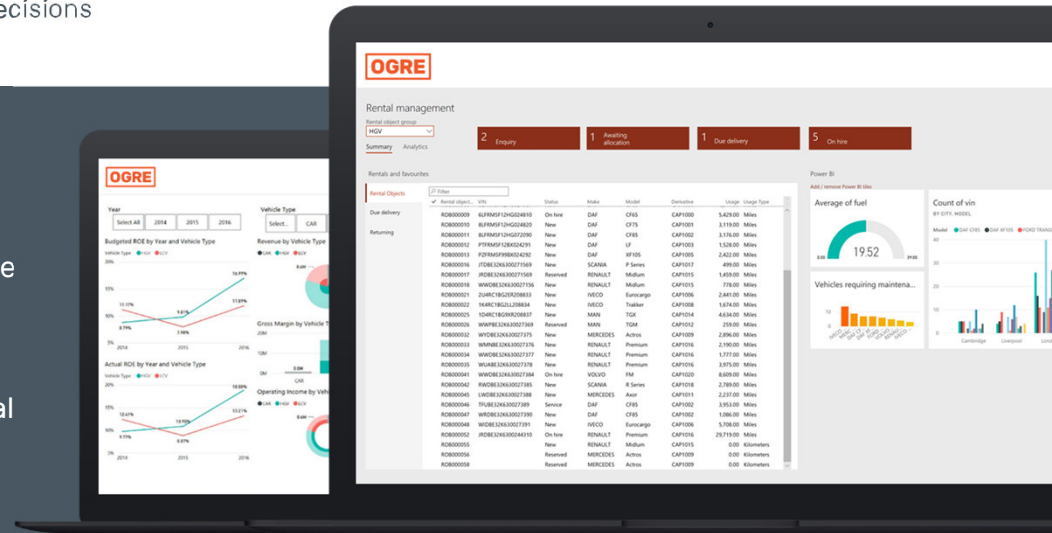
ecisions

e

al

OGRE

Year

Select All 2014 2015 2016

Vehicle Type

Select... CAR

Budgeted ROE by Year and Vehicle Type

Revenue by Vehicle Type

Gross Margin by Vehicle T

Actual ROE by Year and Vehicle Type

Operating Income by Vehi

OGRE

Rental management

Rental object group

HGV

Summary Analytics

2 Enquiry

1 Awaiting allocation

1 Due delivery

5 On hire

Rentals and favourites

Rental Objects

Due delivery

Returning

Filter

| Rental object | VIN | Status | Make | Model | Derivative | Usage | Usage Type |
|---|---|---|---|---|---|---|---|
| ROB000009 | 6LFRMSF12HG024810 | On hire | DAF | CF65 | CAP1000 | 5,429.00 | Miles |
| ROB000010 | 8LFRMSF12HG024820 | New | DAF | CF75 | CAP1001 | 3,119.00 | Miles |
| ROB000011 | 8LFRMSF12HG072090 | New | DAF | CF65 | CAP1002 | 3,176.00 | Miles |
| ROB000012 | PTFRMSF12BK024291 | New | DAF | LF | CAP1003 | 1,528.00 | Miles |
| ROB000015 | PZFRMSF98BK024292 | New | DAF | XF105 | CAP1005 | 2,422.00 | Miles |
| ROB000016 | JTDBE32K630027569 | New | SCANIA | P Series | CAP1017 | 499.00 | Miles |
| ROB000017 | JRDBE32K630027569 | Reserved | RENAULT | Midlum | CAP1015 | 1,459.00 | Miles |
| ROB000018 | WWDBE32K630027156 | New | RENAULT | Midlum | CAP1015 | 778.00 | Miles |
| ROB000021 | 2U4RC1BG2ER208833 | New | IVECO | Eurocargo | CAP1006 | 2,441.00 | Miles |
| ROB000022 | 1K4RC1BG2LL208834 | New | IVECO | Trakker | CAP1008 | 1,674.00 | Miles |
| ROB000025 | 1D4RC1BG9KR208837 | New | MAN | TGX | CAP1014 | 4,634.00 | Miles |
| ROB000026 | WWPBE32K630027369 | Reserved | MAN | TGM | CAP1012 | 259.00 | Miles |
| ROB000032 | WYDBE32K630027375 | New | MERCEDES | Actros | CAP1009 | 2,896.00 | Miles |
| ROB000033 | WMNBE32K630027376 | New | RENAULT | Premium | CAP1016 | 2,190.00 | Miles |
| ROB000034 | WWDBE32K630027377 | New | RENAULT | Premium | CAP1016 | 1,777.00 | Miles |
| ROB000035 | WUABE32K630027378 | New | RENAULT | Premium | CAP1016 | 3,975.00 | Miles |
| ROB000041 | WWDBE32K630027384 | On hire | VOLVO | FM | CAP1020 | 8,609.00 | Miles |
| ROB000042 | RWDBE32K630027385 | New | SCANIA | R Series | CAP1018 | 2,789.00 | Miles |
| ROB000045 | LWDBE32K630027388 | New | MERCEDES | Axor | CAP1011 | 2,237.00 | Miles |
| ROB000046 | TFUBE32K630027389 | Service | DAF | CF85 | CAP1002 | 3,953.00 | Miles |
| ROB000047 | WRDBE32K630027390 | New | DAF | CF85 | CAP1002 | 1,086.00 | Miles |
| ROB000048 | WIDBE32K630027391 | New | IVECO | Eurocargo | CAP1006 | 5,708.00 | Miles |
| ROB000052 | JRDBE32K630024431​0 | On hire | RENAULT | Premium | CAP1016 | 29,719.00 | Miles |
| ROB000055 | | New | RENAULT | Midlum | CAP1015 | 0.00 | Kilometers |
| ROB000056 | | Reserved | MERCEDES | Actros | CAP1009 | 0.00 | Kilometers |
| ROB000058 | | Reserved | MERCEDES | Actros | CAP1009 | 0.00 | Miles |

Power BI

Add / remove Power BI tiles

Average of fuel

19.52

Vehicles requiring maintena...

Count of vin

BY CITY, MODEL

Model DAF CF85 DAF XF105 FORD TRANS

Cambridge Liverpool Lond